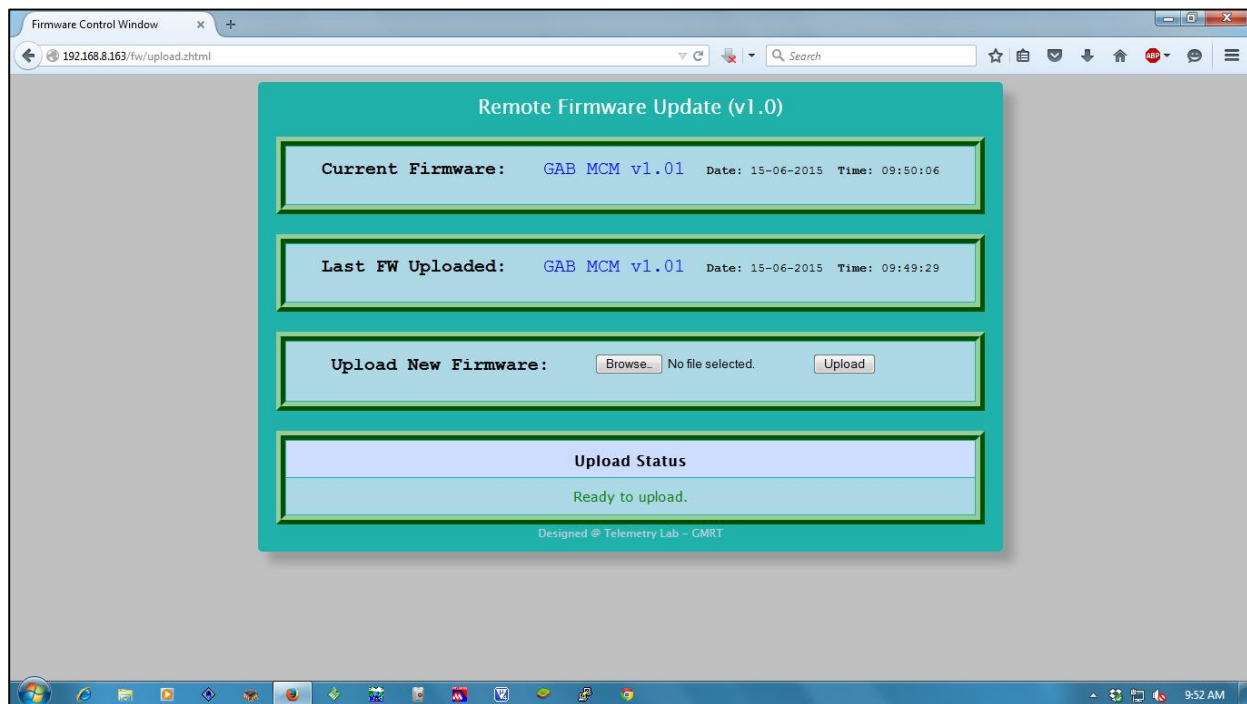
Firmware Control Window × +

192.168.8.163/fw/upload.zhtml

Search

Remote Firmware Update (v1.0)

Current Firmware: GAB MCM v1.01 Date: 15-06-2015 Time: 09:50:06

Last FW Uploaded: GAB MCM v1.01 Date: 15-06-2015 Time: 09:49:29

Upload New Firmware: Browse... No file selected. Upload

Upload Status

Ready to upload.

Designed @ Telemetry Lab - GMRT

9:52 AM